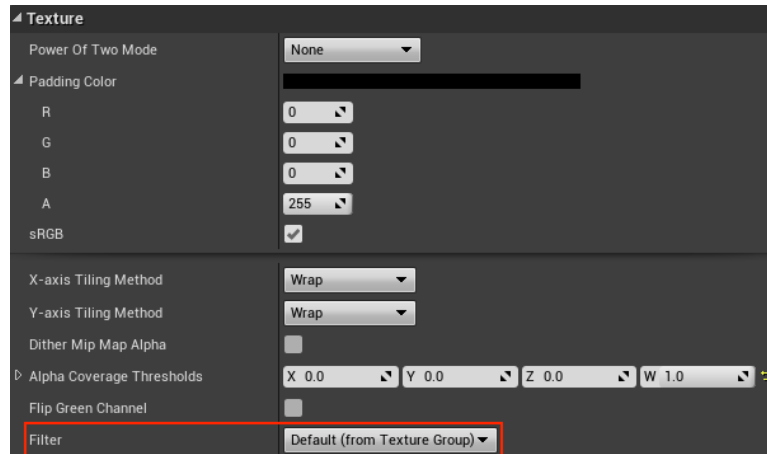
Texture

| | |
|---|---|
| Power Of Two Mode | None |
| Padding Color | |
| R | 0 |
| G | 0 |
| B | 0 |
| A | 255 |
| sRGB | |
| X-axis Tiling Method | Wrap |
| Y-axis Tiling Method | Wrap |
| Dither Mip Map Alpha | |
| Alpha Coverage Thresholds | X 0.0 Y 0.0 Z 0.0 W 1.0 |
| Flip Green Channel | |
| Filter | Default (from Texture Group) |